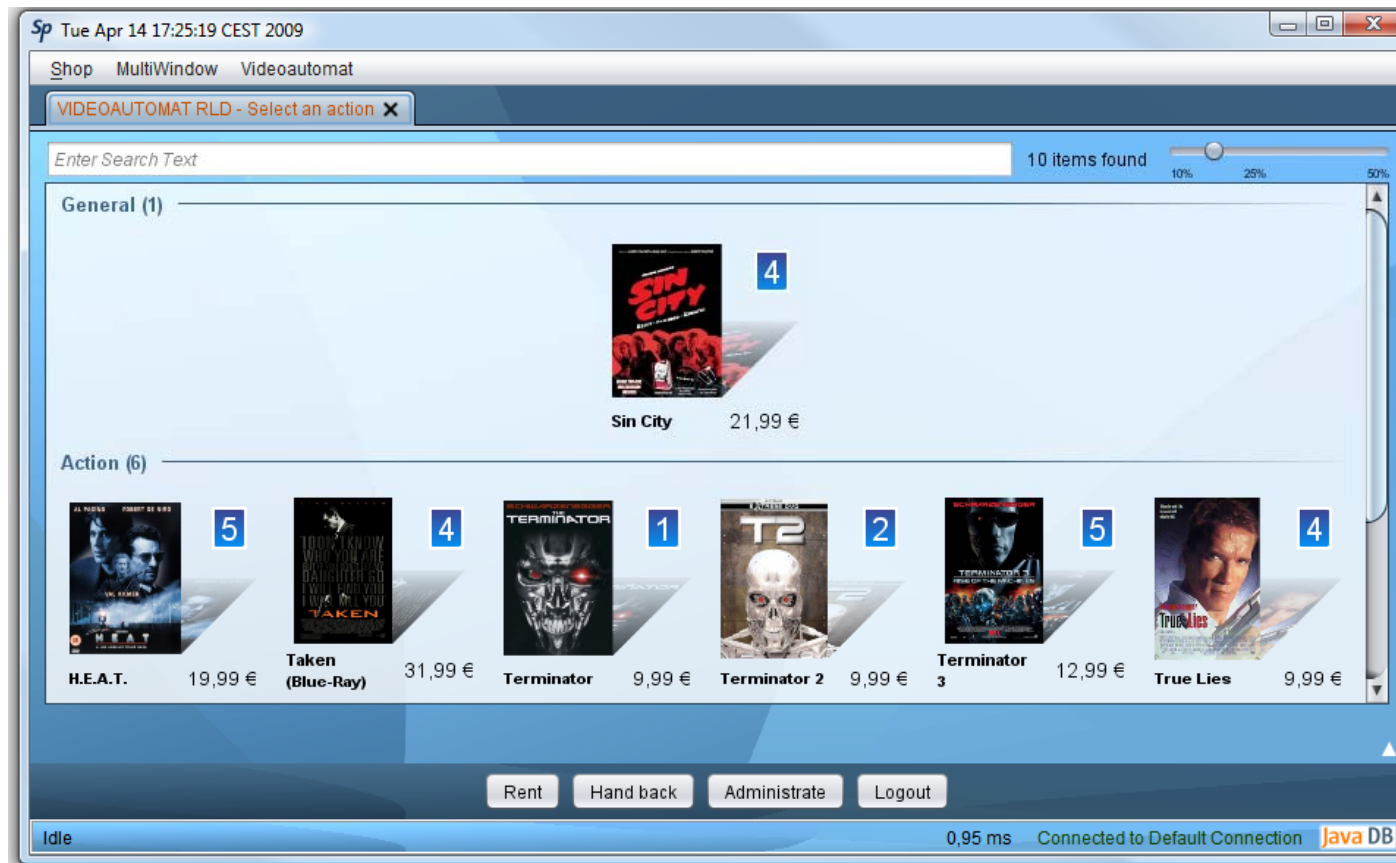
Sp Tue Apr 14 17:25:19 CEST 2009

Shop MultiWindow Videoautomat

VIDEOAUTOMAT RLD - Select an action ✕

Enter Search Text

10 items found

10% 25% 50%

General (1)

SIN CITY

4

Sin City 21,99 €

Action (6)

5

H.E.A.T. 19,99 €

TAKEN

4

Taken (Blue-Ray) 31,99 €

THE TERMINATOR

1

Terminator 9,99 €

T2

2

Terminator 2 9,99 €

5

Terminator 3 12,99 €

True Lies

4

True Lies 9,99 €

Rent Hand back Administrate Logout

Idle 0,95 ms Connected to Default Connection Java DB